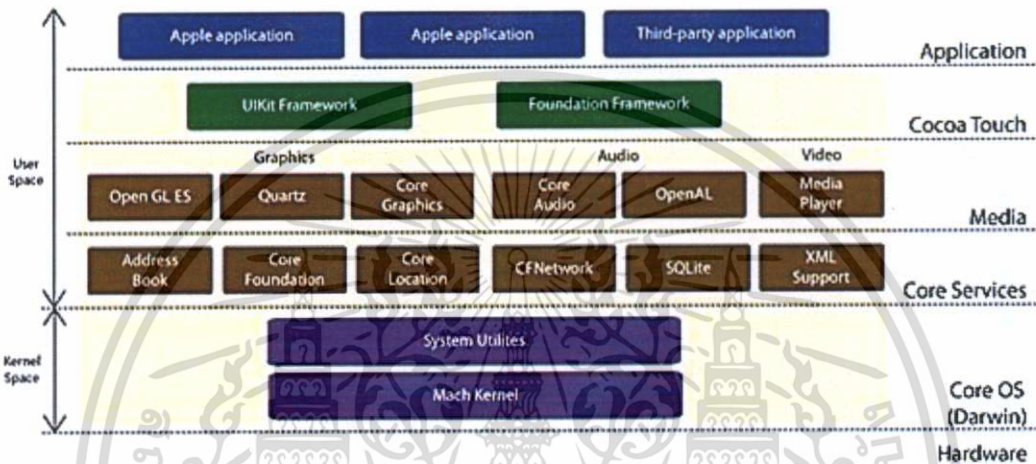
Apple application
Apple application
Third-party application
Application

UIKit Framework
Foundation Framework
Cocoa Touch

User Space

Graphics
Audio
Video

Open GL ES
Quartz
Core Graphics
Core Audio
OpenAL
Media Player
Media

Address Book
Core Foundation
Core Location
CFNetwork
SQLite
XML Support
Core Services

Kernel Space

System Utilites
Mach Kernel
Core OS (Darwin)

Hardware